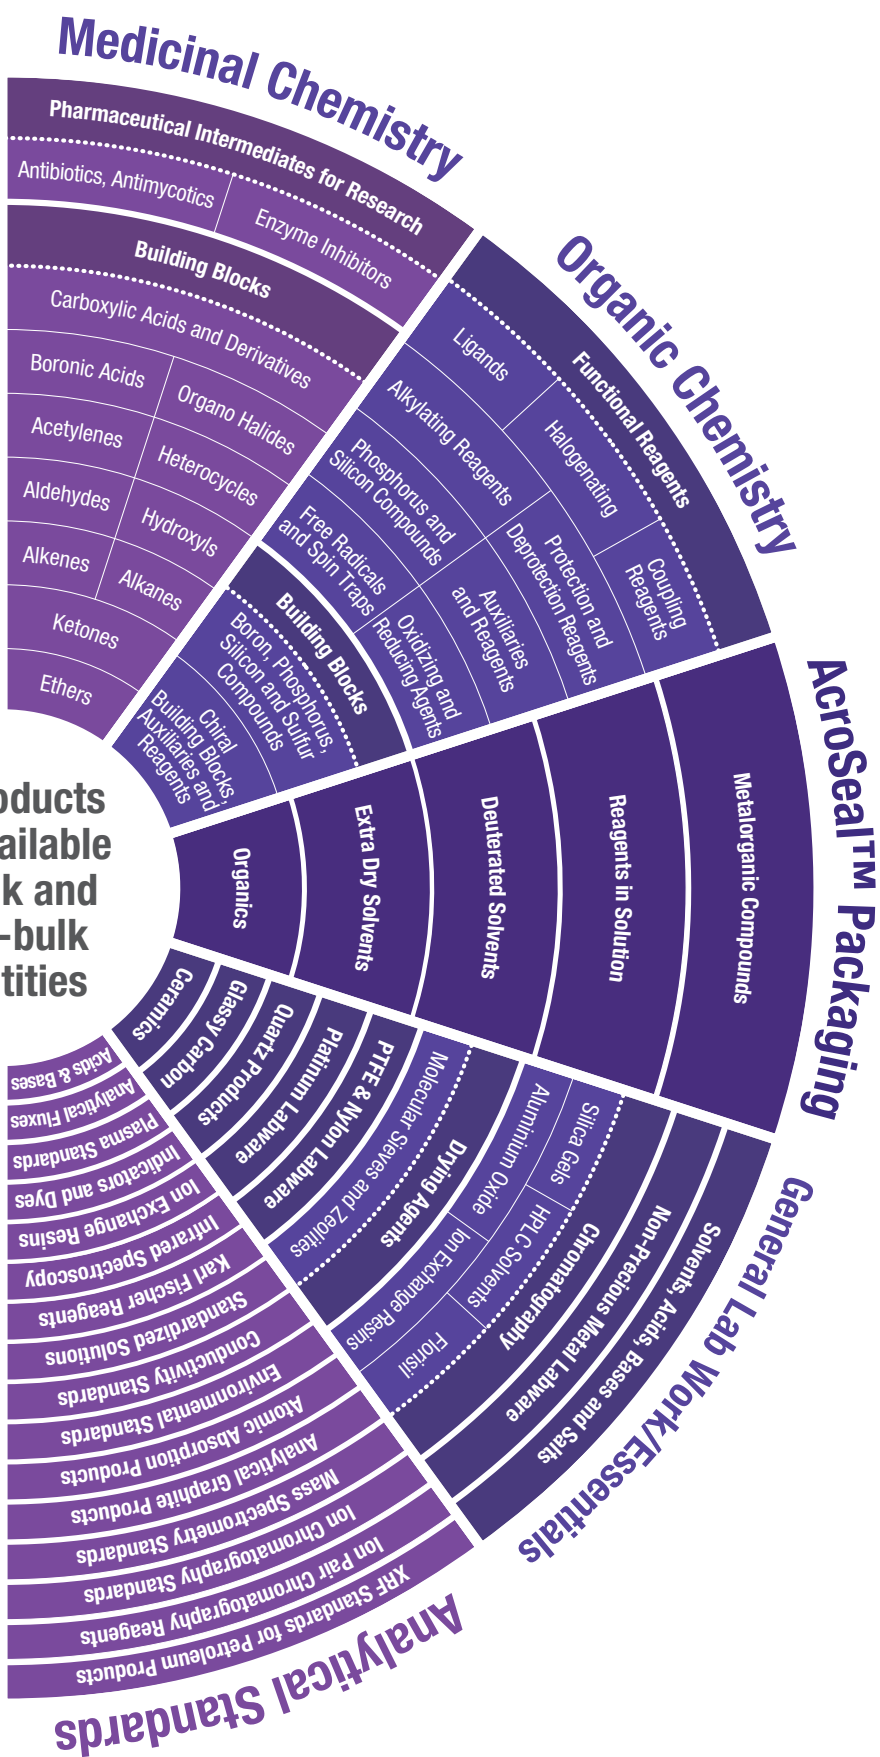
Medicinal Chemistry

Pharmaceutical Intermediates for Research

Antibiotics, Antimycotics

Enzyme Inhibitors

Building Blocks

Carboxylic Acids and Derivatives

Boronic Acids

Organo Halides

Acetylenes

Heterocycles

Aldehydes

Hydroxyls

Alkenes

Alkanes

Ketones

Ethers

Organic Chemistry

Functional Reagents

Ligands

Halogenating

Alkylating Reagents

Phosphorus and Silicon Compounds

Protection and Deprotection Reagents

Coupling Reagents

Free Radicals and Spin Traps

Auxiliaries and Reagents

Oxidizing and Reducing Agents

Building Blocks

Boron, Phosphorus, Silicon and Sulfur Compounds

Chiral Building Blocks, Auxiliaries and Reagents

oducts
ailable
k and
-bulk
tities

AcroSeal™ Packaging

Organics

Extra Dry Solvents

Deuterated Solvents

Reagents in Solution

Metalorganic Compounds

General Lab Work/Essentials

Ceramics

Glassy Carbon

Quartz Products

Platinum Labware

PTFE & Nylon Labware

Drying Agents

Molecular Sieves and Zeolites

Ion Exchange Resins

Chromatography

Aluminium Oxide

Silica Gels

HPLC Solvents

Florisil

Non-Precious Metal Labware

Solvents, Acids, Bases and Salts

Analytical Standards

Acids & Bases

Analytical Fluxes

Plasma Standards

Indicators and Dyes

Ion Exchange Resins

Infrared Spectroscopy

Karl Fischer Reagents

Standardized Solutions

Conductivity Standards

Environmental Standards

Atomic Absorption Standards

Analytical Graphite Products

Mass Spectrometry Products

Ion Chromatography Standards

Ion Pair Chromatography Standards

XRF Standards for Petroleum Products

Reagents